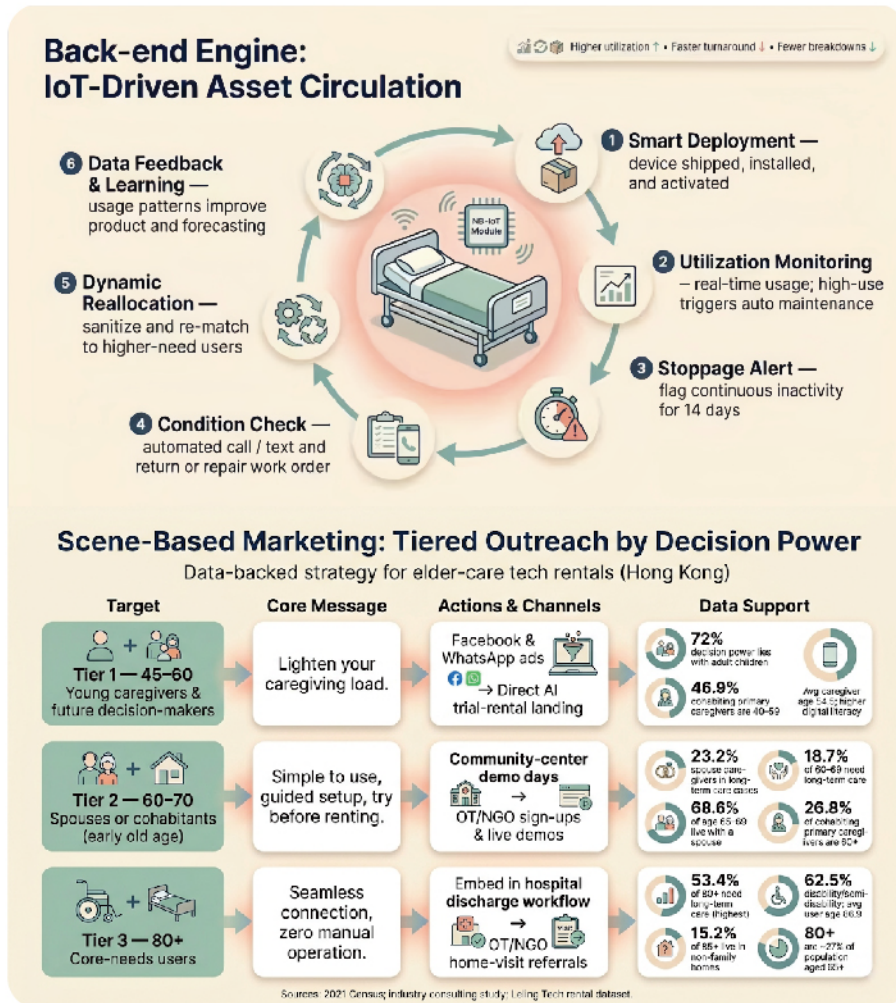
Back-end Engine: IoT-Driven Asset Circulation

Higher utilization ↑ • Faster turnaround ↓ • Fewer breakdowns ↓

1 Smart Deployment — device shipped, installed, and activated

2 Utilization Monitoring – real-time usage; high-use triggers auto maintenance

3 Stoppage Alert — flag continuous inactivity for 14 days

4 Condition Check — automated call / text and return or repair work order

5 Dynamic Reallocation — sanitize and re-match to higher-need users

6 Data Feedback & Learning — usage patterns improve product and forecasting

NB-IoT Module

Scene-Based Marketing: Tiered Outreach by Decision Power

Data-backed strategy for elder-care tech rentals (Hong Kong)

| Target | Core Message | Actions & Channels | Data Support |
|---|---|---|---|
| Tier 1 — 45–60 Young caregivers & future decision-makers | Lighten your caregiving load. | Facebook & WhatsApp ads → Direct AI trial-rental landing | 72% decision power lies with adult children; 46.9% cohabiting primary caregivers are 40–59; Avg caregiver age 54.5; higher digital literacy |
| Tier 2 — 60–70 Spouses or cohabitants (early old age) | Simple to use, guided setup, try before renting. | Community-center demo days → OT/NGO sign-ups & live demos | 23.2% spouse caregivers in long-term care cases; 18.7% of 60–69 need long-term care; 68.6% of age 65–69 live with a spouse; 26.8% of cohabiting primary caregivers are 60+ |
| Tier 3 — 80+ Core-needs users | Seamless connection, zero manual operation. | Embed in hospital discharge workflow → OT/NGO home-visit referrals | 53.4% of 80+ need long-term care (highest); 62.5% disability/semi-disability; avg user age 86.9; 15.2% of 85+ live in non-family homes; 80+ are ~27% of population aged 65+ |

Sources: 2021 Census; industry consulting study; Leling Tech rental dataset.